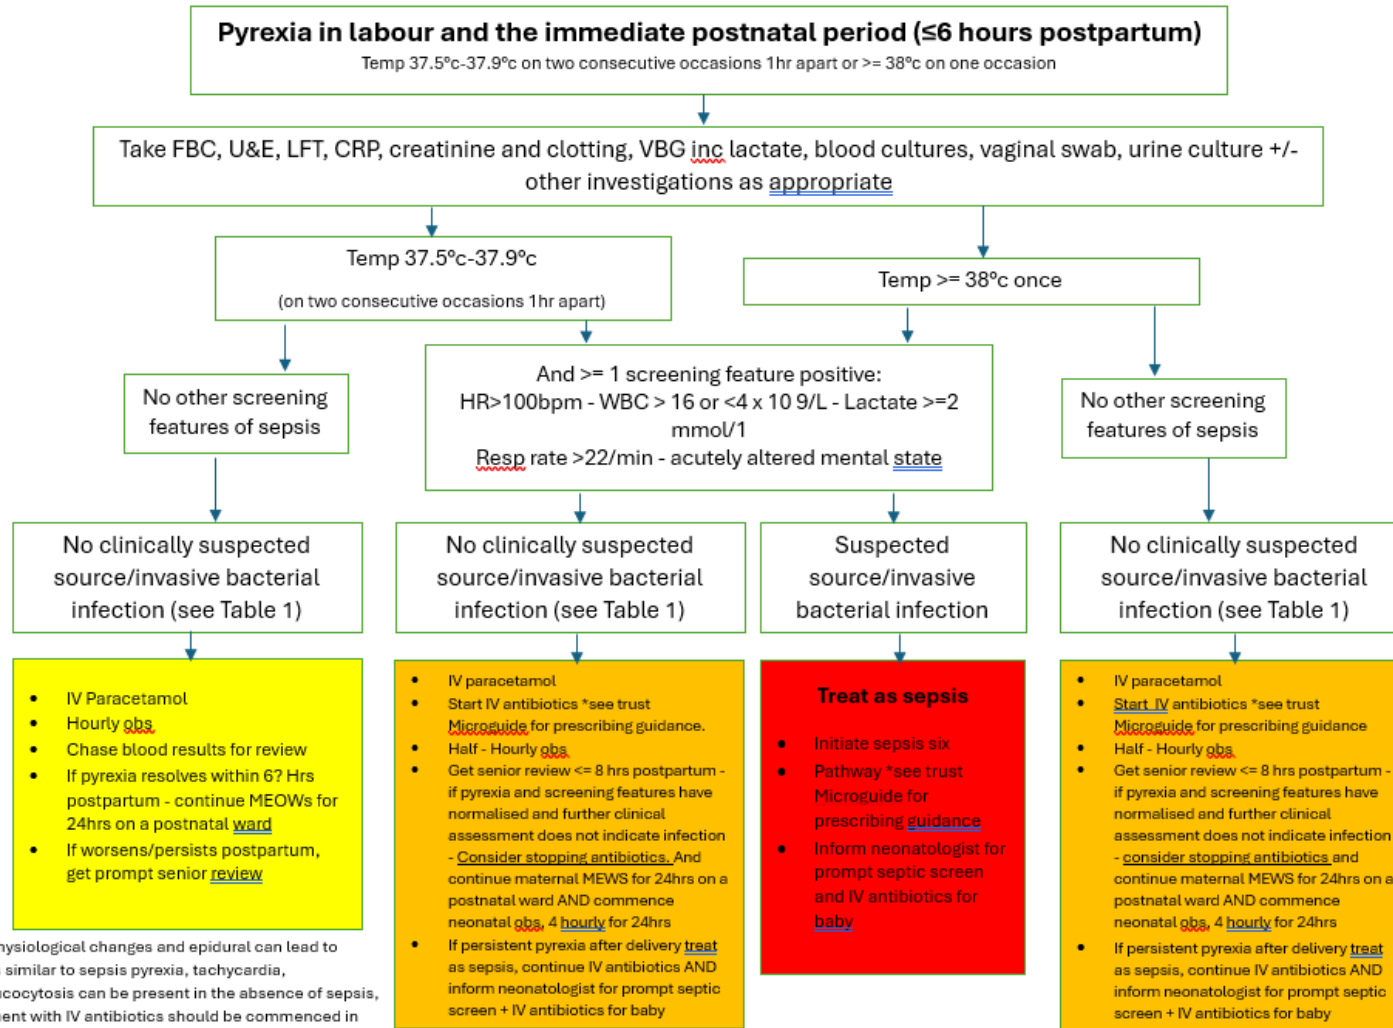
Pyrexia in labour and the immediate postnatal period (≤6 hours postpartum)
Temp 37.5ºc-37.9ºc on two consecutive occasions 1hr apart or >= 38ºc on one occasion

Take FBC, U&E, LFT, CRP, creatinine and clotting, VBG inc lactate, blood cultures, vaginal swab, urine culture +/- other investigations as appropriate

Temp 37.5ºc-37.9ºc

(on two consecutive occasions 1hr apart)

Temp >= 38ºc once

No other screening features of sepsis

And >= 1 screening feature positive:
HR>100bpm - WBC > 16 or <4 x 10 9/L - Lactate >=2 mmol/1
Resp rate >22/min - acutely altered mental state

No other screening features of sepsis

No clinically suspected source/invasive bacterial infection (see Table 1)

No clinically suspected source/invasive bacterial infection (see Table 1)

Suspected source/invasive bacterial infection

No clinically suspected source/invasive bacterial infection (see Table 1)

- IV Paracetamol
- Hourly obs
- Chase blood results for review
- If pyrexia resolves within 6? Hrs postpartum - continue MEOWs for 24hrs on a postnatal ward
- If worsens/persists postpartum, get prompt senior review

- IV paracetamol
- Start IV antibiotics *see trust Microguide for prescribing guidance.
- Half - Hourly obs
- Get senior review <= 8 hrs postpartum - if pyrexia and screening features have normalised and further clinical assessment does not indicate infection - Consider stopping antibiotics. And continue maternal MEWS for 24hrs on a postnatal ward AND commence neonatal obs, 4 hourly for 24hrs
- If persistent pyrexia after delivery treat as sepsis, continue IV antibiotics AND inform neonatologist for prompt septic screen + IV antibiotics for baby

Treat as sepsis

- Initiate sepsis six
- Pathway *see trust Microguide for prescribing guidance
- Inform neonatologist for prompt septic screen and IV antibiotics for baby

- IV paracetamol
- Start IV antibiotics *see trust Microguide for prescribing guidance
- Half - Hourly obs
- Get senior review <= 8 hrs postpartum - if pyrexia and screening features have normalised and further clinical assessment does not indicate infection - consider stopping antibiotics and continue maternal MEWS for 24hrs on a postnatal ward AND commence neonatal obs, 4 hourly for 24hrs
- If persistent pyrexia after delivery treat as sepsis, continue IV antibiotics AND inform neonatologist for prompt septic screen + IV antibiotics for baby

hysiological changes and epidural can lead to similar to sepsis pyrexia, tachycardia, ucocytosis can be present in the absence of sepsis, ent with IV antibiotics should be commenced in